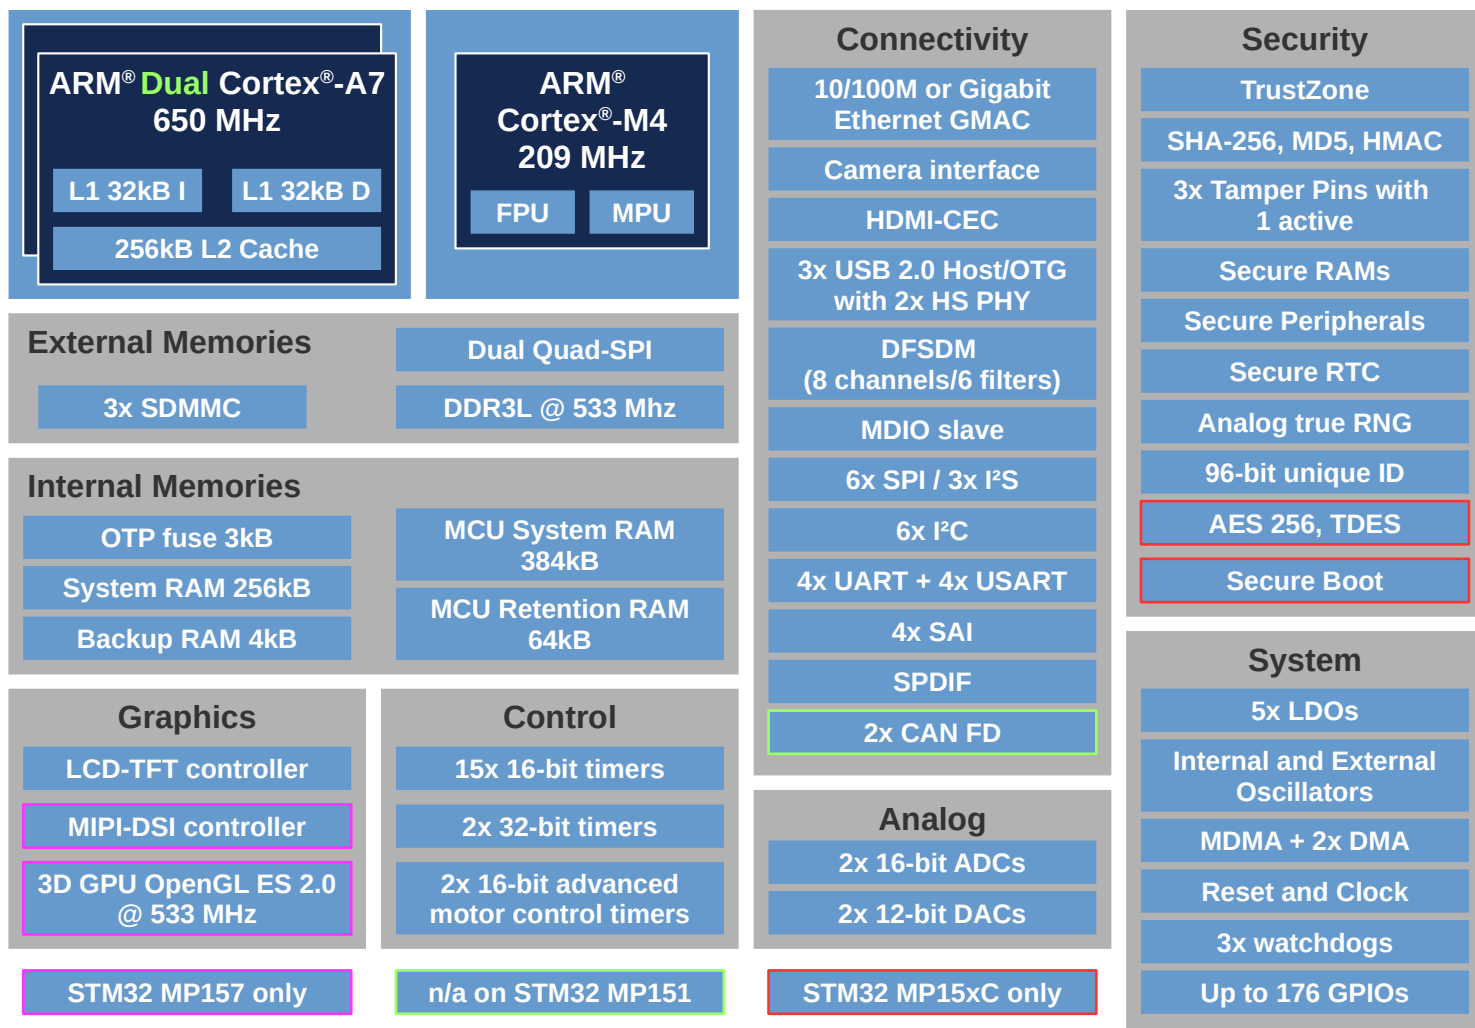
ARM® Dual Cortex®-A7
650 MHz

L1 32kB I

L1 32kB D

256kB L2 Cache

ARM®
Cortex®-M4
209 MHz

FPU

MPU

External Memories

3x SDMMC

Dual Quad-SPI

DDR3L @ 533 Mhz

Internal Memories

OTP fuse 3kB

System RAM 256kB

Backup RAM 4kB

MCU System RAM 384kB

MCU Retention RAM 64kB

Graphics

LCD-TFT controller

MIPI-DSI controller

3D GPU OpenGL ES 2.0 @ 533 MHz

Control

15x 16-bit timers

2x 32-bit timers

2x 16-bit advanced motor control timers

Connectivity

10/100M or Gigabit Ethernet GMAC

Camera interface

HDMI-CEC

3x USB 2.0 Host/OTG with 2x HS PHY

DFSDM (8 channels/6 filters)

MDIO slave

6x SPI / 3x I²S

6x I²C

4x UART + 4x USART

4x SAI

SPDIF

2x CAN FD

Analog

2x 16-bit ADCs

2x 12-bit DACs

Security

TrustZone

SHA-256, MD5, HMAC

3x Tamper Pins with 1 active

Secure RAMs

Secure Peripherals

Secure RTC

Analog true RNG

96-bit unique ID

AES 256, TDES

Secure Boot

System

5x LDOs

Internal and External Oscillators

MDMA + 2x DMA

Reset and Clock

3x watchdogs

Up to 176 GPIOs

STM32 MP157 only

n/a on STM32 MP151

STM32 MP15xC only